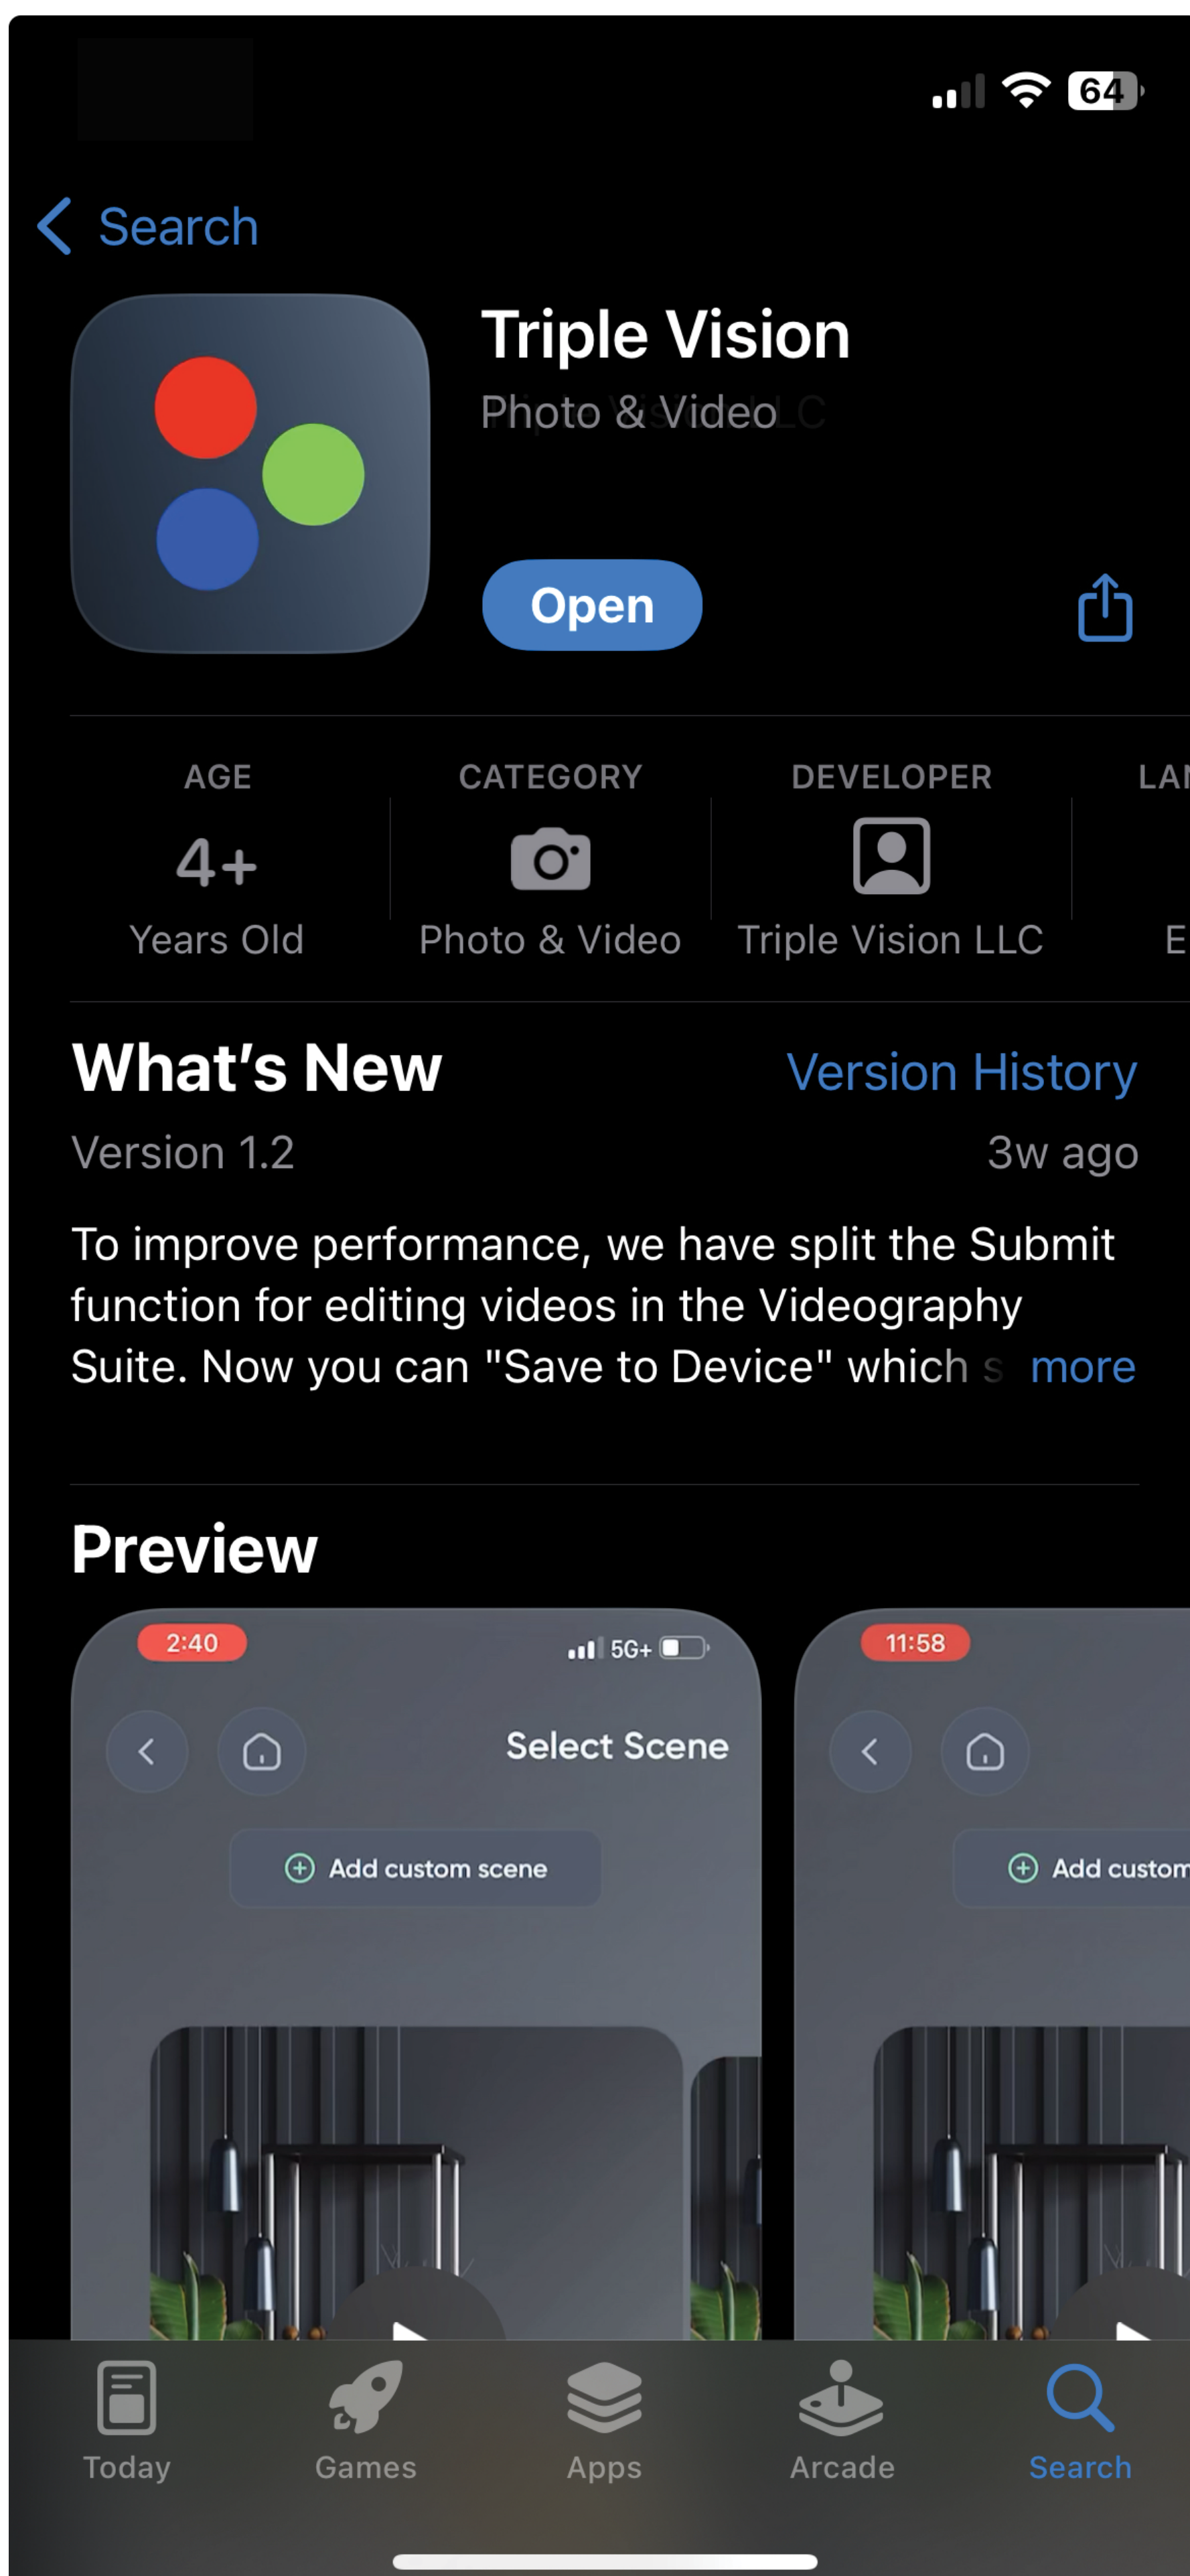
64

Search

Triple Vision
Photo & Video

Open

AGE
4+
Years Old

CATEGORY
Photo & Video

DEVELOPER
Triple Vision LLC

LA
E

What's New
Version History
Version 1.2
3w ago

To improve performance, we have split the Submit function for editing videos in the Videography Suite. Now you can "Save to Device" which s more

Preview

2:40
5G+
Select Scene
Add custom scene

11:58
Add custom

Today
Games
Apps
Arcade
Search